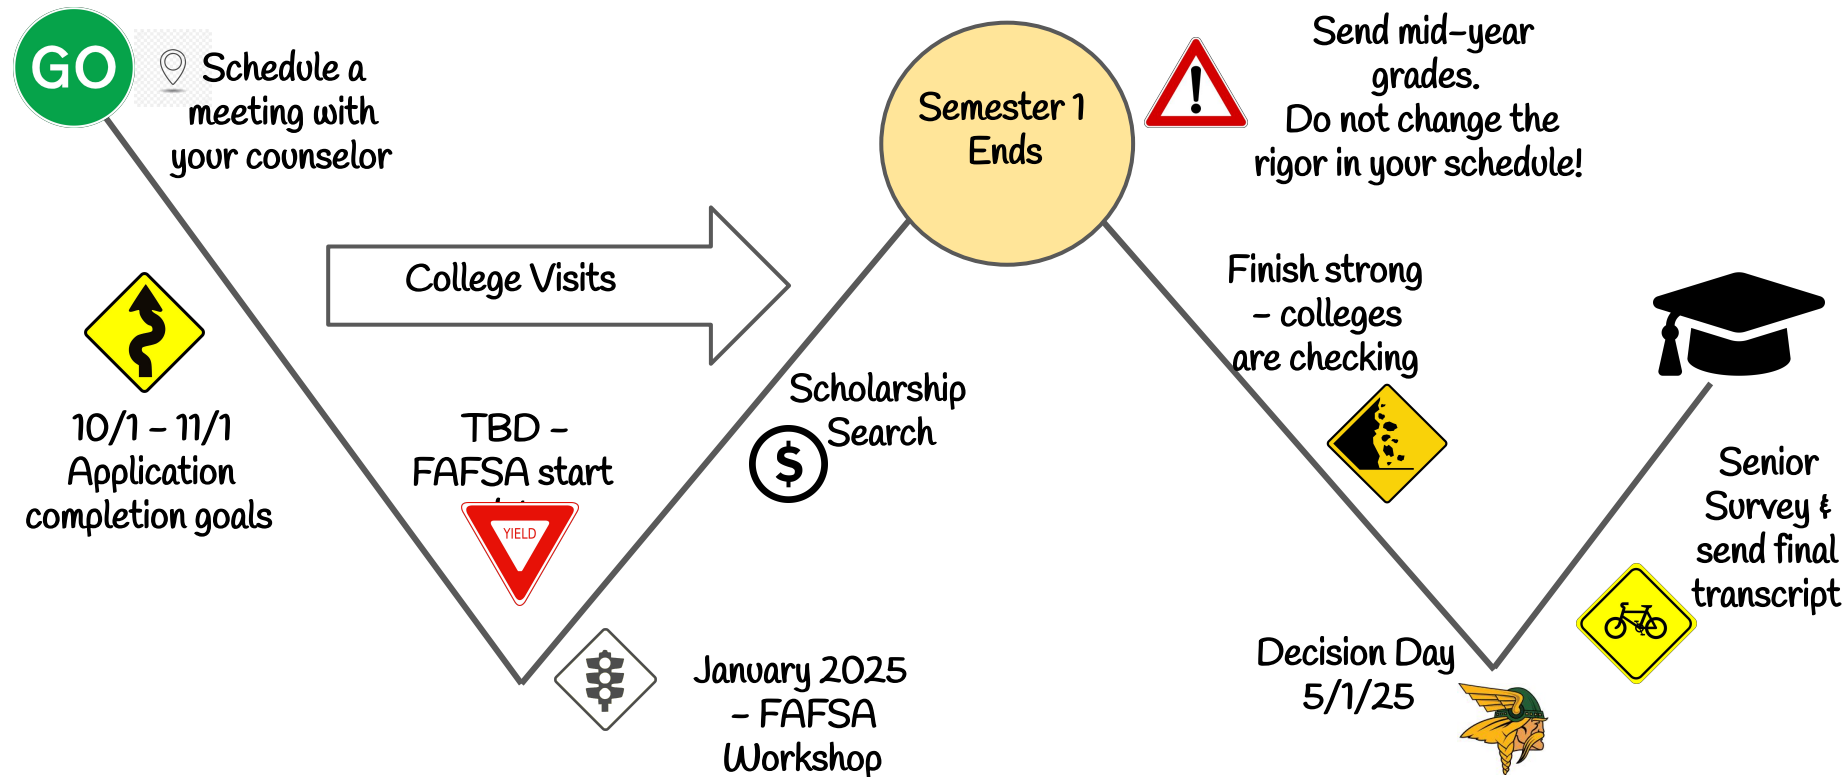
GO

Schedule a meeting with your counselor

10/1 – 11/1 Application completion goals

College Visits

TBD – FAFSA start

YIELD

January 2025 – FAFSA Workshop

Scholarship Search

$

Semester 1 Ends

Send mid-year grades. Do not change the rigor in your schedule!

Finish strong – colleges are checking

Decision Day 5/1/25

Senior Survey & send final transcript